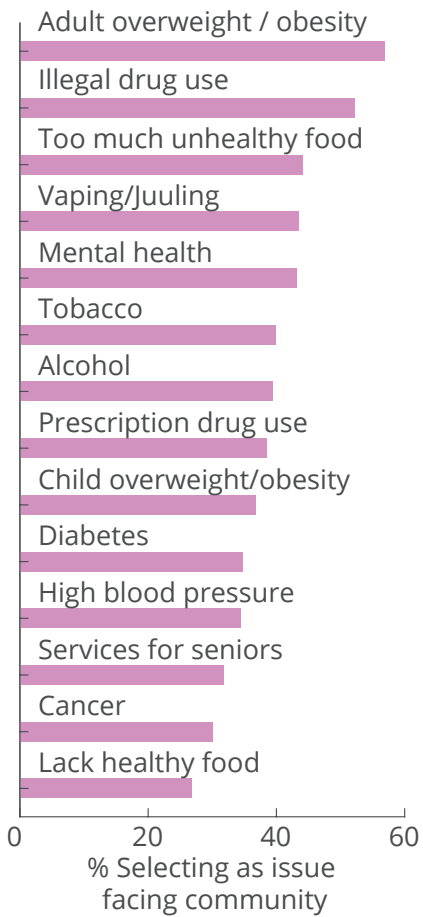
Adult overweight / obesity
Illegal drug use
Too much unhealthy food
Vaping/Juuling
Mental health
Tobacco
Alcohol
Prescription drug use
Child overweight/obesity
Diabetes
High blood pressure
Services for seniors
Cancer
Lack healthy food

0
20
40
60

% Selecting as issue facing community